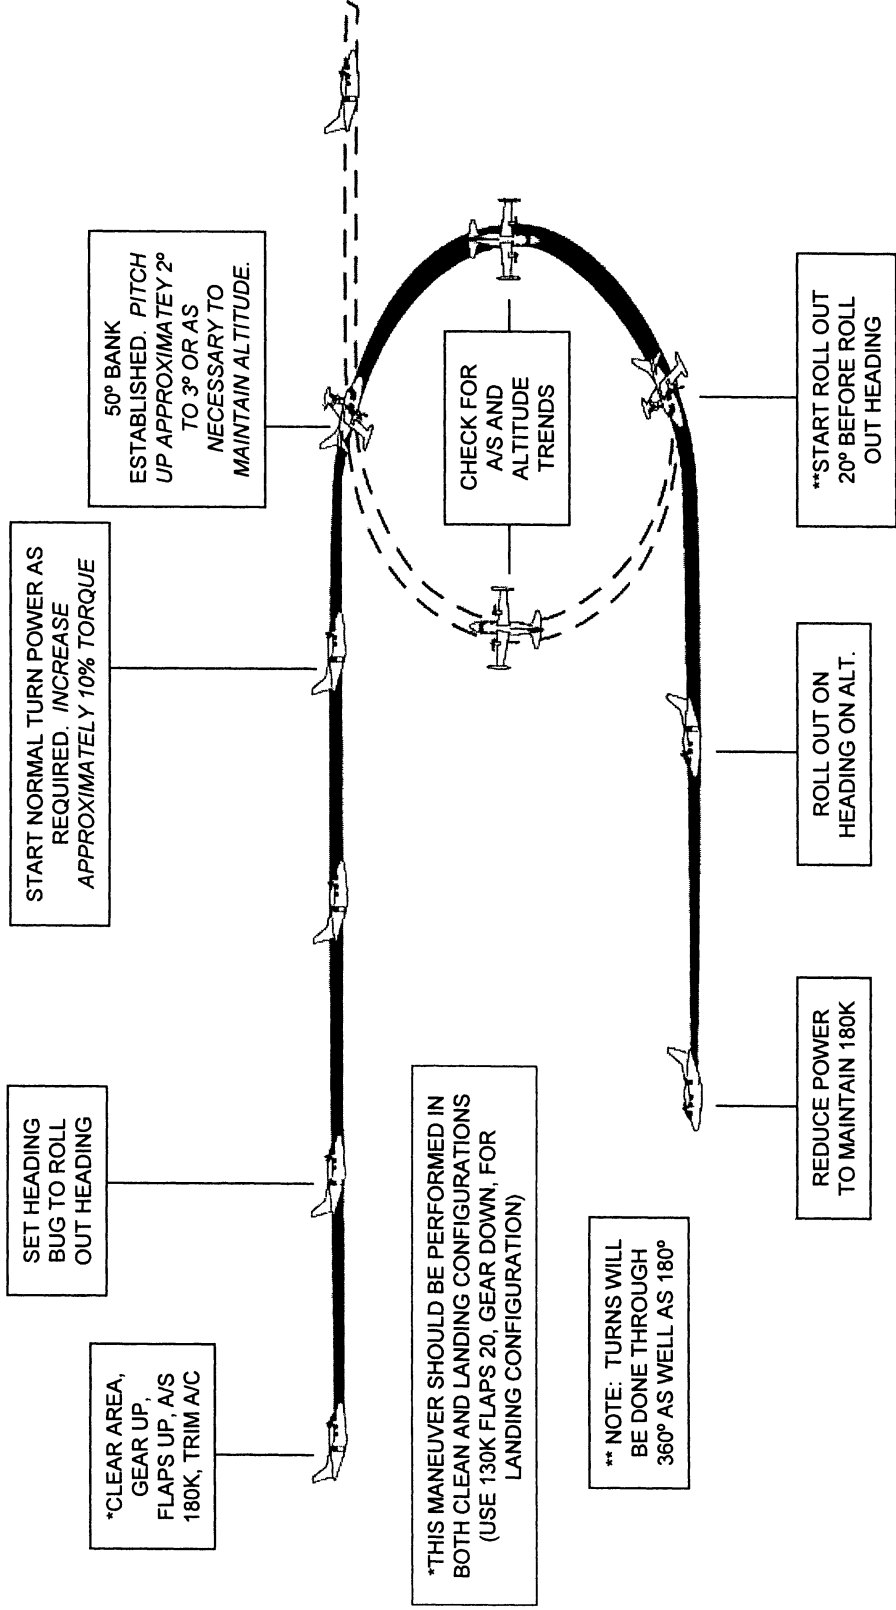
*CLEAR AREA, GEAR UP, FLAPS UP, A/S 180K, TRIM A/C

SET HEADING BUG TO ROLL OUT HEADING

START NORMAL TURN POWER AS REQUIRED. *INCREASE APPROXIMATELY 10% TORQUE*

50º BANK ESTABLISHED. *PITCH UP APPROXIMATEY 2º TO 3º OR AS NECESSARY TO MAINTAIN ALTITUDE.*

CHECK FOR A/S AND ALTITUDE TRENDS

**START ROLL OUT 20º BEFORE ROLL OUT HEADING

ROLL OUT ON HEADING ON ALT.

REDUCE POWER TO MAINTAIN 180K

*THIS MANEUVER SHOULD BE PERFORMED IN BOTH CLEAN AND LANDING CONFIGURATIONS (USE 130K FLAPS 20, GEAR DOWN, FOR LANDING CONFIGURATION)

** NOTE: TURNS WILL BE DONE THROUGH 360º AS WELL AS 180º